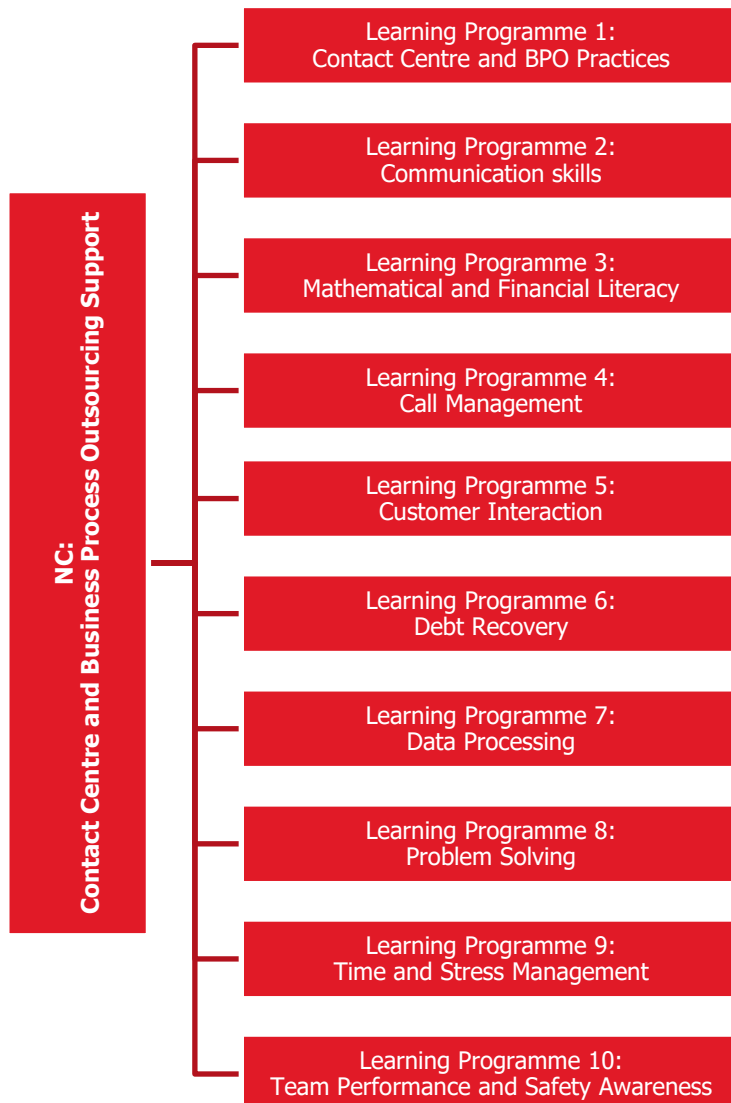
NC:
Contact Centre and Business Process Outsourcing Support

Learning Programme 1:
Contact Centre and BPO Practices

Learning Programme 2:
Communication skills

Learning Programme 3:
Mathematical and Financial Literacy

Learning Programme 4:
Call Management

Learning Programme 5:
Customer Interaction

Learning Programme 6:
Debt Recovery

Learning Programme 7:
Data Processing

Learning Programme 8:
Problem Solving

Learning Programme 9:
Time and Stress Management

Learning Programme 10:
Team Performance and Safety Awareness